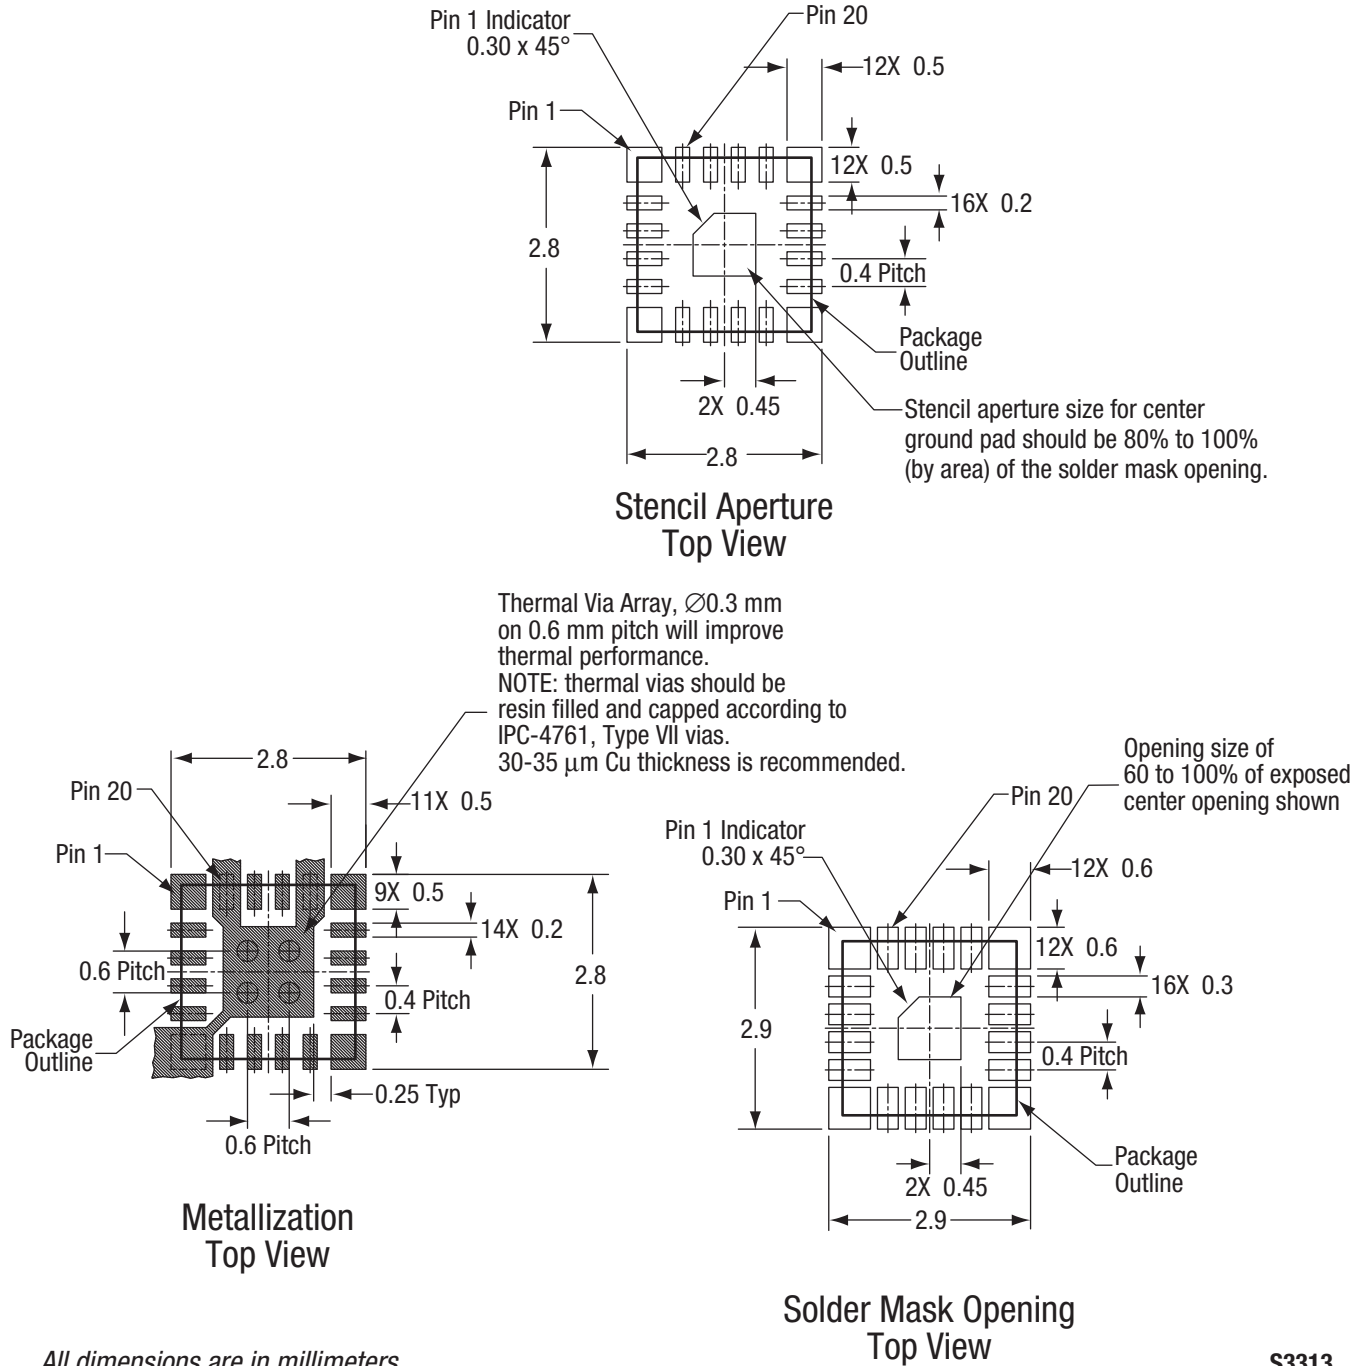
Pin 1 Indicator
0.30 x 45°

Pin 20

12X 0.5

Pin 1

12X 0.5

16X 0.2

2.8

0.4 Pitch

Package
Outline

2X 0.45

Stencil aperture size for center ground pad should be 80% to 100% (by area) of the solder mask opening.

2.8

Stencil Aperture
Top View

Thermal Via Array, $\varnothing$0.3 mm on 0.6 mm pitch will improve thermal performance.
NOTE: thermal vias should be resin filled and capped according to IPC-4761, Type VII vias.
30-35 $\mu$m Cu thickness is recommended.

2.8

Pin 20

11X 0.5

Pin 1

9X 0.5

14X 0.2

0.6 Pitch

2.8

0.4 Pitch

Package
Outline

0.25 Typ

0.6 Pitch

Metallization
Top View

Opening size of
60 to 100% of exposed
center opening shown

Pin 20

Pin 1 Indicator
0.30 x 45°

12X 0.6

Pin 1

12X 0.6

16X 0.3

2.9

0.4 Pitch

Package
Outline

2X 0.45

2.9

Solder Mask Opening
Top View

All dimensions are in millimeters.

S3313